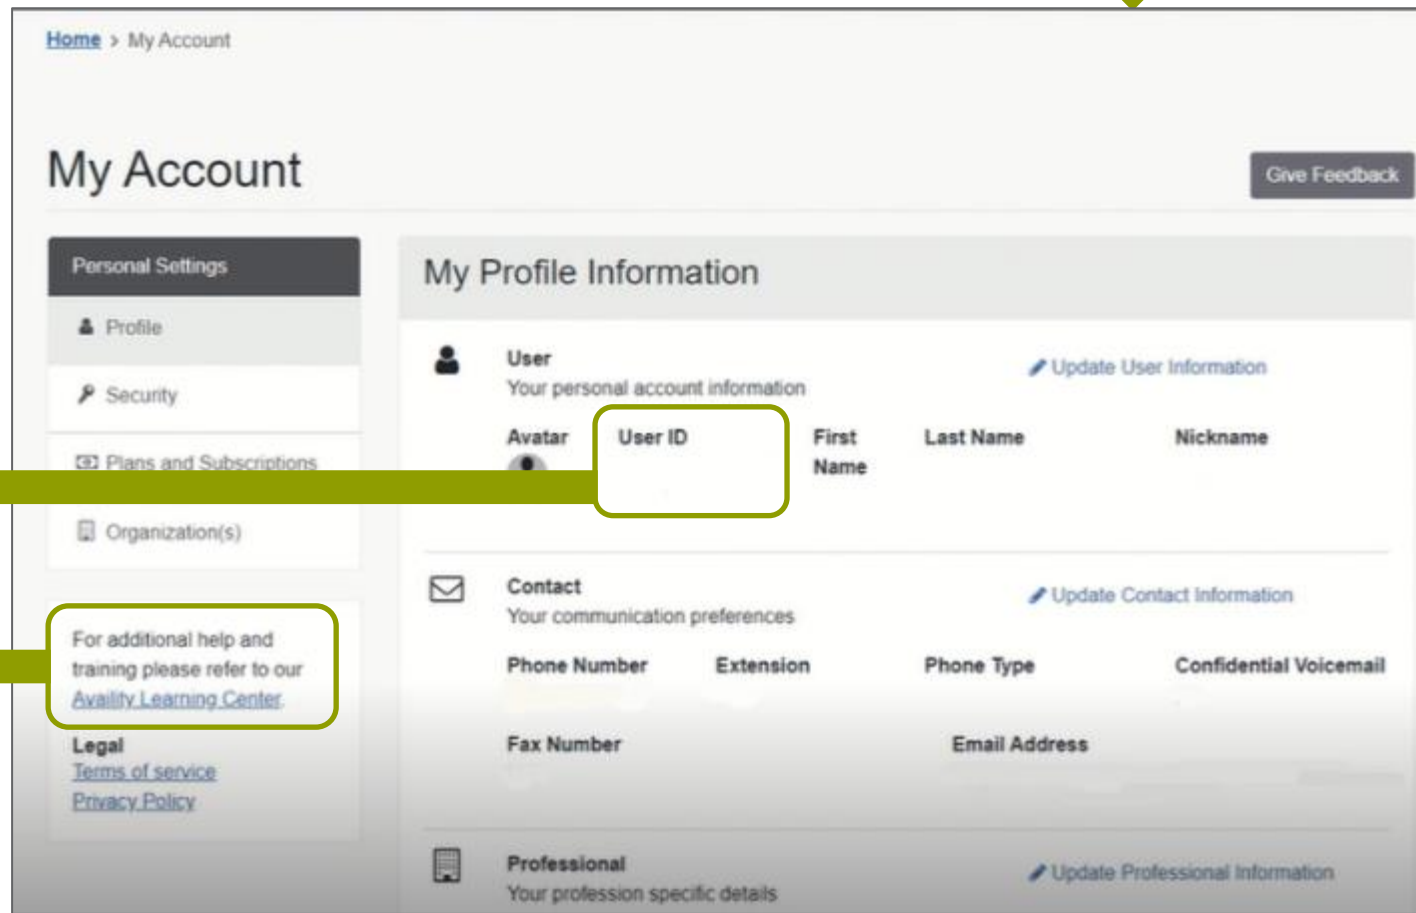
Home > My Account

My Account

Give Feedback

Personal Settings

Profile

Security

Plans and Subscriptions

Organization(s)

For additional help and training please refer to our Availity Learning Center.

Legal

Terms of service

Privacy Policy

My Profile Information

User

Your personal account information

Update User Information

| Avatar | User ID | First Name | Last Name | Nickname |
|---|---|---|---|---|

Contact

Your communication preferences

Update Contact Information

| Phone Number | Extension | Phone Type | Confidential Voicemail |
|---|---|---|---|

Fax Number

Email Address

Professional

Your profession specific details

Update Professional Information